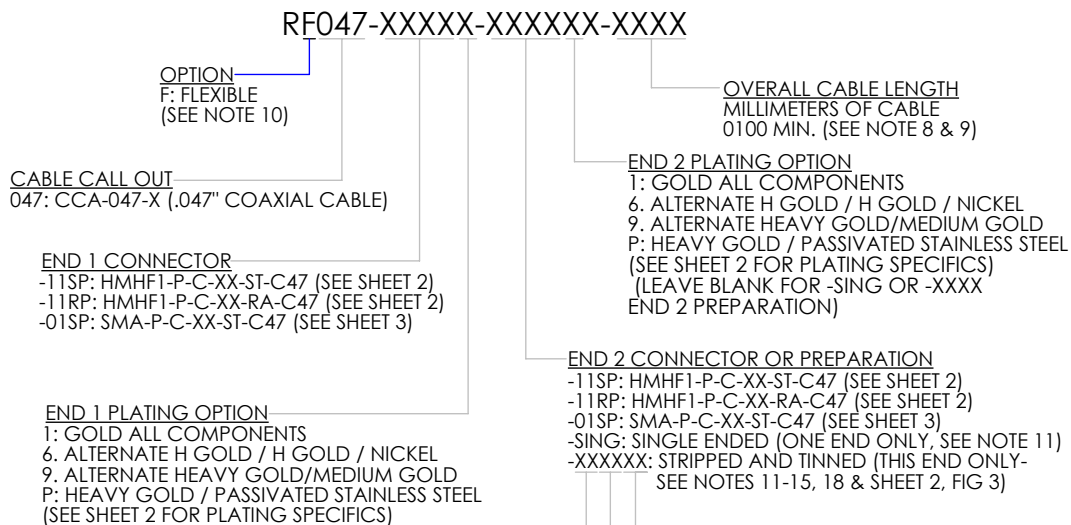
RF047-XXXXX-XXXXXX-XXXX

OPTION
F: FLEXIBLE
(SEE NOTE 10)

OVERALL CABLE LENGTH
MILLIMETERS OF CABLE
0100 MIN. (SEE NOTE 8 & 9)

CABLE CALL OUT
047: CCA-047-X (.047" COAXIAL CABLE)

END 2 PLATING OPTION
1: GOLD ALL COMPONENTS
6. ALTERNATE H GOLD / H GOLD / NICKEL
9. ALTERNATE HEAVY GOLD/MEDIUM GOLD
P: HEAVY GOLD / PASSIVATED STAINLESS STEEL
(SEE SHEET 2 FOR PLATING SPECIFICS)
(LEAVE BLANK FOR -SING OR -XXXX
END 2 PREPARATION)

END 1 CONNECTOR
-11SP: HMHF1-P-C-XX-ST-C47 (SEE SHEET 2)
-11RP: HMHF1-P-C-XX-RA-C47 (SEE SHEET 2)
-01SP: SMA-P-C-XX-ST-C47 (SEE SHEET 3)

END 2 CONNECTOR OR PREPARATION
-11SP: HMHF1-P-C-XX-ST-C47 (SEE SHEET 2)
-11RP: HMHF1-P-C-XX-RA-C47 (SEE SHEET 2)
-01SP: SMA-P-C-XX-ST-C47 (SEE SHEET 3)
-SING: SINGLE ENDED (ONE END ONLY, SEE NOTE 11)
-XXXXXX: STRIPPED AND TINNED (THIS END ONLY- SEE NOTES 11-15, 18 & SHEET 2, FIG 3)

END 1 PLATING OPTION
1: GOLD ALL COMPONENTS
6. ALTERNATE H GOLD / H GOLD / NICKEL
9. ALTERNATE HEAVY GOLD/MEDIUM GOLD
P: HEAVY GOLD / PASSIVATED STAINLESS STEEL
(SEE SHEET 2 FOR PLATING SPECIFICS)